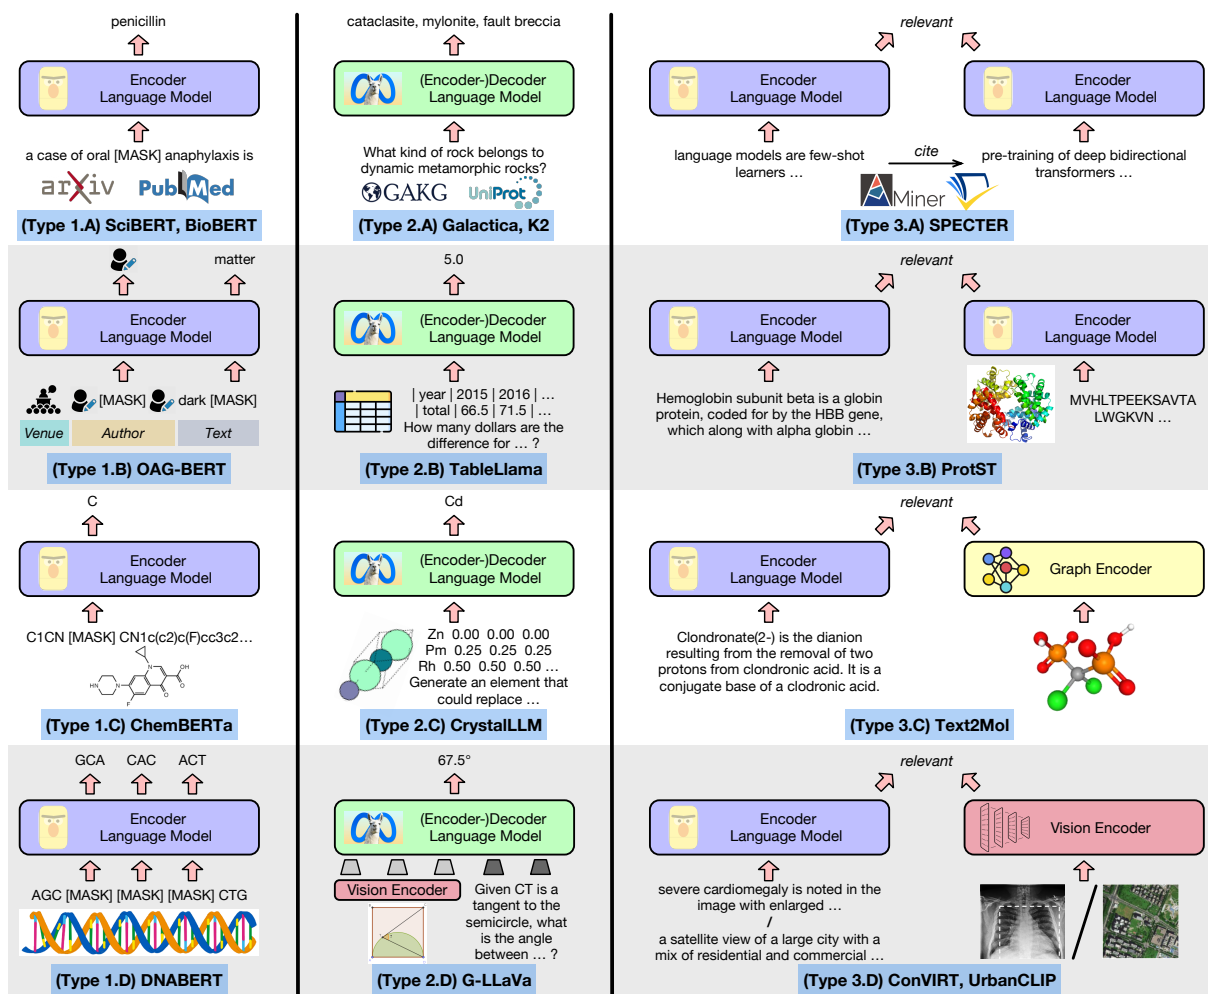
penicillin

Encoder Language Model

a case of oral [MASK] anaphylaxis is

arXiv PubMed

(Type 1.A) SciBERT, BioBERT

cataclasite, mylonite, fault breccia

(Encoder-)Decoder Language Model

What kind of rock belongs to dynamic metamorphic rocks?

GAKG UniProt

(Type 2.A) Galactica, K2

relevant

Encoder Language Model

Encoder Language Model

language models are few-shot learners …

cite

pre-training of deep bidirectional transformers …

AMiner

(Type 3.A) SPECTER

matter

Encoder Language Model

[MASK] dark [MASK]

Venue Author Text

(Type 1.B) OAG-BERT

5.0

(Encoder-)Decoder Language Model

| year | 2015 | 2016 | … | total | 66.5 | 71.5 | … How many dollars are the difference for … ?

(Type 2.B) TableLlama

relevant

Encoder Language Model

Encoder Language Model

Hemoglobin subunit beta is a globin protein, coded for by the HBB gene, which along with alpha globin …

MVHLTPEEKSAVTA LWGKVN …

(Type 3.B) ProtST

C

Encoder Language Model

C1CN [MASK] CN1c(c2)c(F)cc3c2…

(Type 1.C) ChemBERTa

Cd

(Encoder-)Decoder Language Model

Zn 0.00 0.00 0.00
Pm 0.25 0.25 0.25
Rh 0.50 0.50 0.50 …
Generate an element that could replace …

(Type 2.C) CrystalLLM

relevant

Encoder Language Model

Graph Encoder

Clondronate(2-) is the dianion resulting from the removal of two protons from clondronic acid. It is a conjugate base of a clodronic acid.

(Type 3.C) Text2Mol

GCA CAC ACT

Encoder Language Model

AGC [MASK] [MASK] [MASK] CTG

(Type 1.D) DNABERT

67.5°

(Encoder-)Decoder Language Model

Vision Encoder

Given CT is a tangent to the semicircle, what is the angle between … ?

(Type 2.D) G-LLaVa

relevant

Encoder Language Model

Vision Encoder

severe cardiomegaly is noted in the image with enlarged …
/
a satellite view of a large city with a mix of residential and commercial …

(Type 3.D) ConVIRT, UrbanCLIP